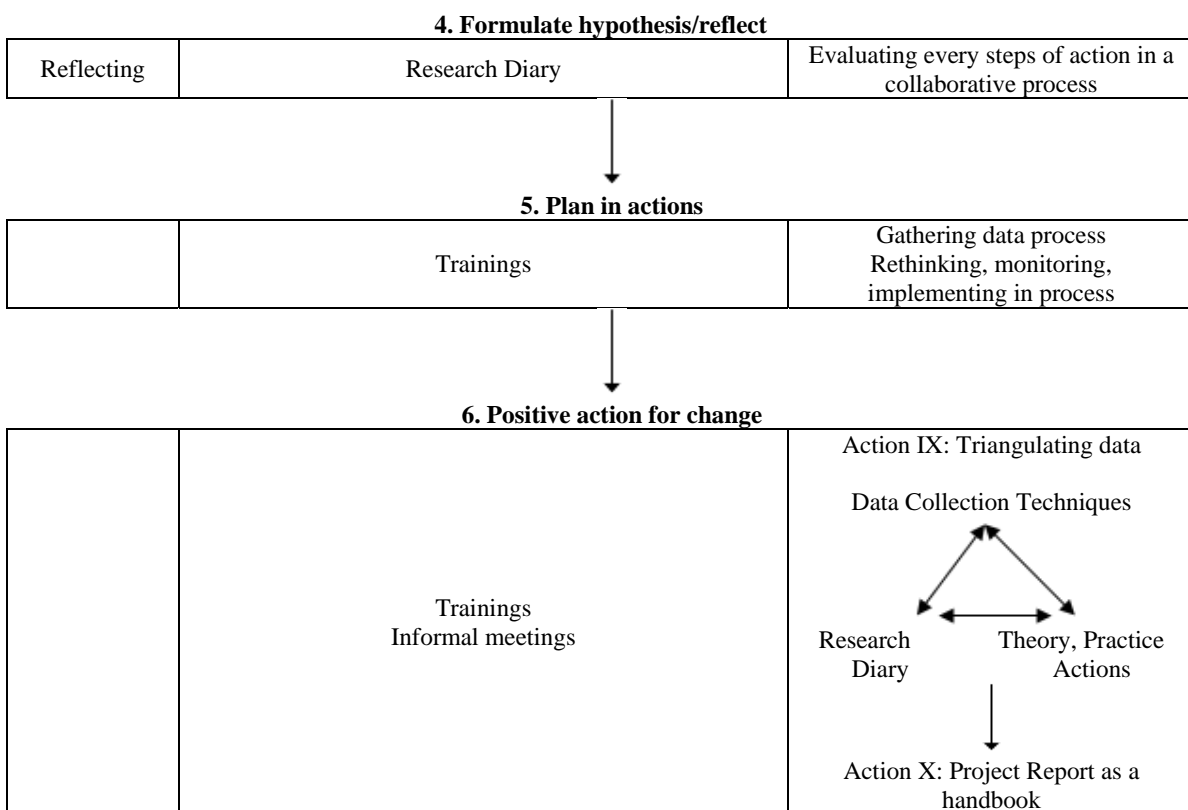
**4. Formulate hypothesis/reflect**

| Reflecting | Research Diary | Evaluating every steps of action in a collaborative process |
|---|---|---|

**5. Plan in actions**

| | Trainings | Gathering data process Rethinking, monitoring, implementing in process |
|---|---|---|

**6. Positive action for change**

| | Trainings Informal meetings | Action IX: Triangulating data Data Collection Techniques Research Diary Theory, Practice Actions Action X: Project Report as a handbook |
|---|---|---|